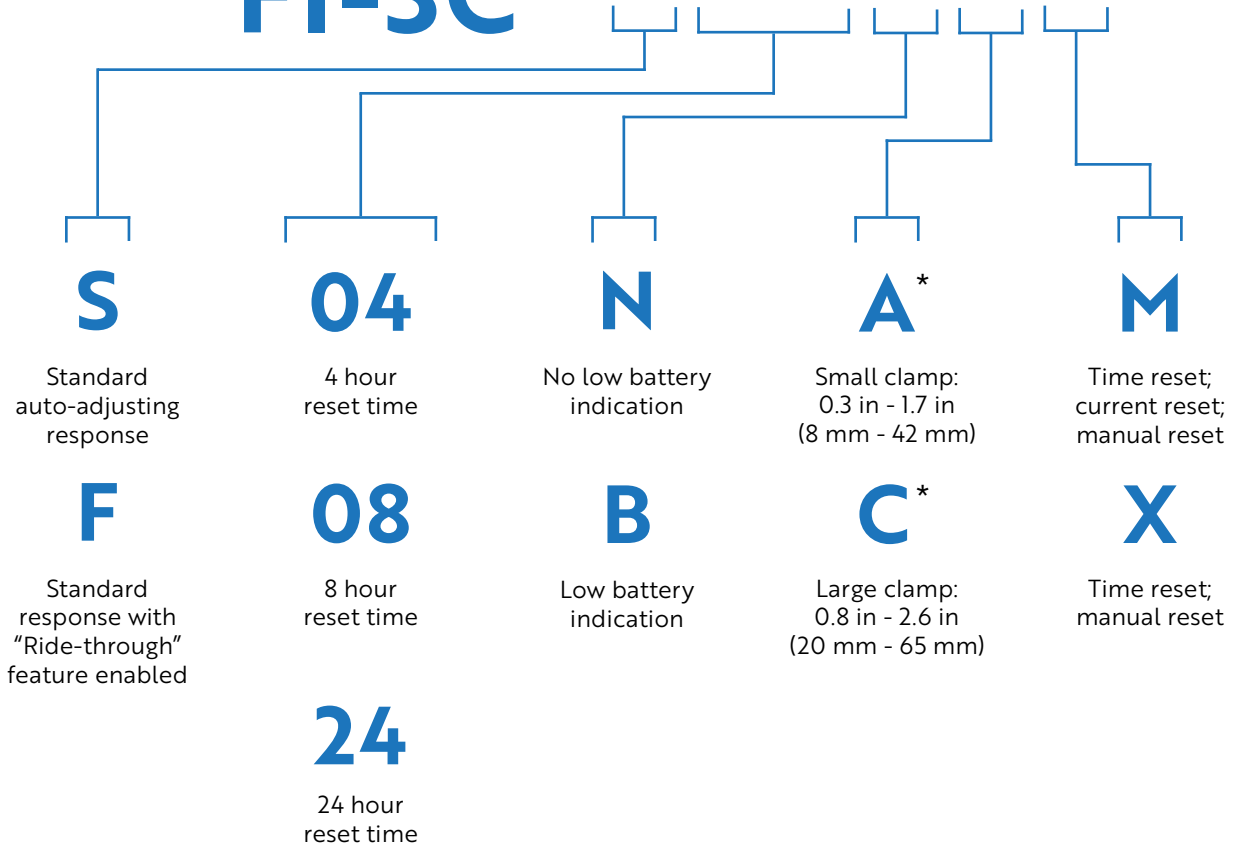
FI-SC

S

Standard auto-adjusting response

F

Standard response with “Ride-through” feature enabled

04

4 hour reset time

08

8 hour reset time

24

24 hour reset time

N

No low battery indication

B

Low battery indication

A*

Small clamp: 0.3 in - 1.7 in (8 mm - 42 mm)

C*

Large clamp: 0.8 in - 2.6 in (20 mm - 65 mm)

M

Time reset; current reset; manual reset

X

Time reset; manual reset